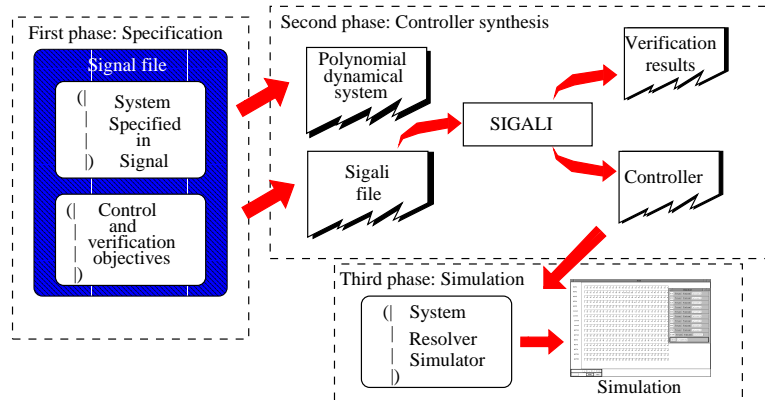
First phase: Specification

Signal file

(| System Specified in Signal |)

(| Control and verification objectives |)

Second phase: Controller synthesis

Polynomial dynamical system

Sigali file

SIGALI

Verification results

Controller

Third phase: Simulation

(| System | Resolver | Simulator |)

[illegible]

Simulation